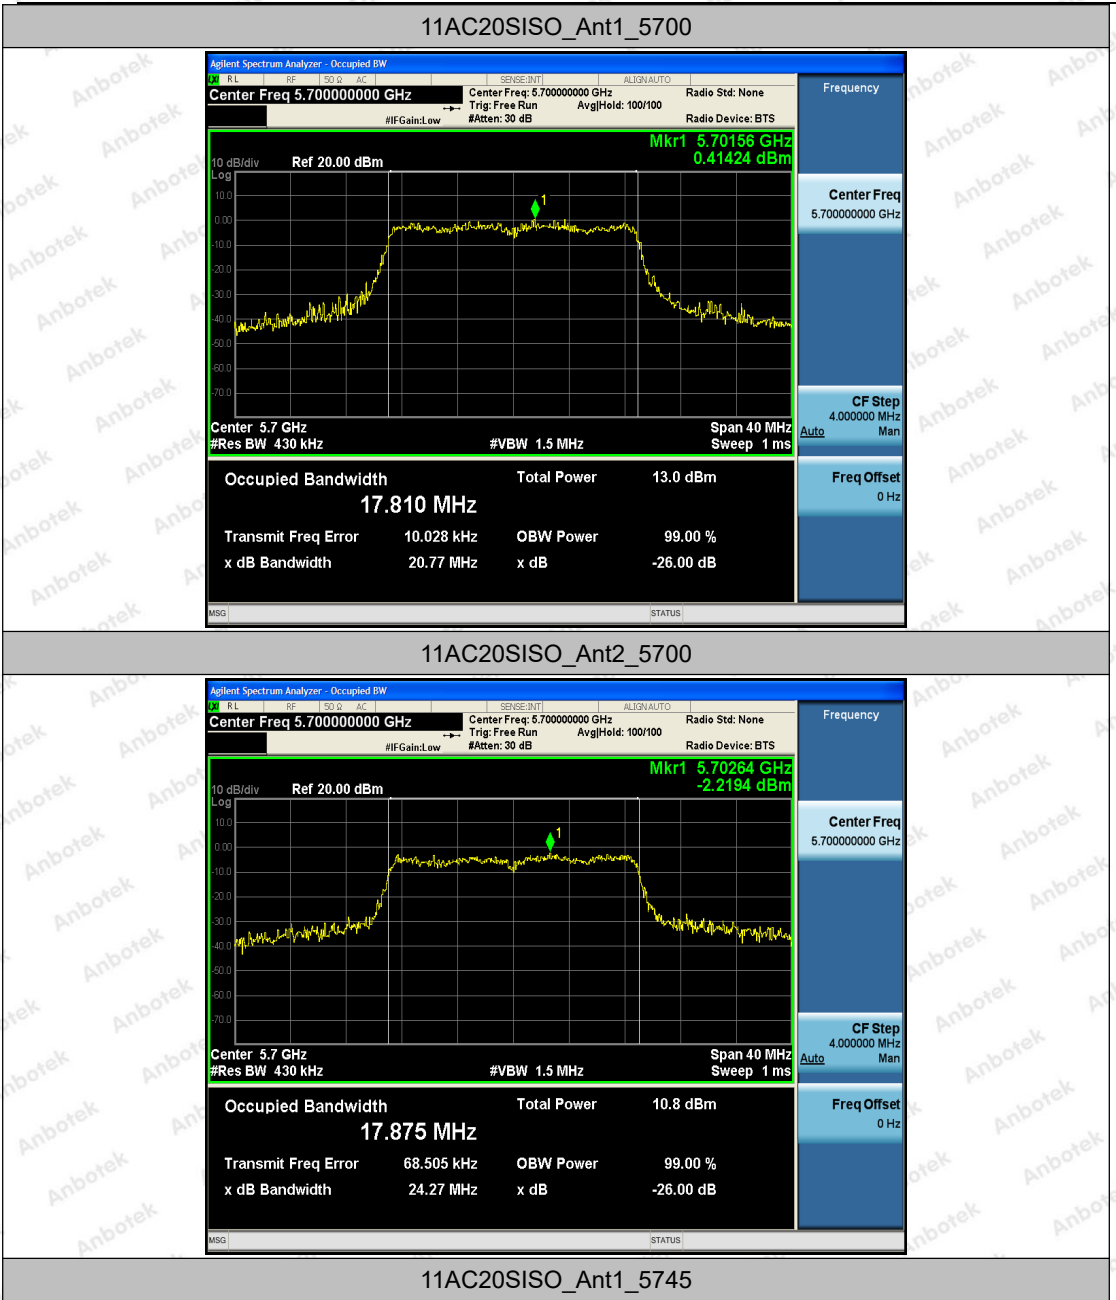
11AC20SISO_Ant1_5700

Agilent Spectrum Analyzer - Occupied BW

RL RF 50 Ω AC SENSE:INT ALIGN AUTO

Center Freq 5.700000000 GHz

Center Freq: 5.700000000 GHz
Trig: Free Run Avg|Hold: 100/100
#IFGain:Low #Atten: 30 dB

Radio Std: None
Radio Device: BTS

Frequency

Mkr1 5.70156 GHz
0.41424 dBm

10 dB/div Ref 20.00 dBm
Log

10.0
0.00
-10.0
-20.0
-30.0
-40.0
-50.0
-60.0
-70.0

1

Center 5.7 GHz
#Res BW 430 kHz #VBW 1.5 MHz
Span 40 MHz
Sweep 1 ms

Center Freq
5.700000000 GHz

CF Step
4.000000 MHz
Auto Man

Freq Offset
0 Hz

Occupied Bandwidth
17.810 MHz
Total Power 13.0 dBm

Transmit Freq Error 10.028 kHz
OBW Power 99.00 %
x dB Bandwidth 20.77 MHz
x dB -26.00 dB

MSG STATUS

11AC20SISO_Ant2_5700

Agilent Spectrum Analyzer - Occupied BW

RL RF 50 Ω AC SENSE:INT ALIGN AUTO

Center Freq 5.700000000 GHz

Center Freq: 5.700000000 GHz
Trig: Free Run Avg|Hold: 100/100
#IFGain:Low #Atten: 30 dB

Radio Std: None
Radio Device: BTS

Frequency

Mkr1 5.70264 GHz
-2.2194 dBm

10 dB/div Ref 20.00 dBm
Log

10.0
0.00
-10.0
-20.0
-30.0
-40.0
-50.0
-60.0
-70.0

1

Center 5.7 GHz
#Res BW 430 kHz #VBW 1.5 MHz
Span 40 MHz
Sweep 1 ms

Center Freq
5.700000000 GHz

CF Step
4.000000 MHz
Auto Man

Freq Offset
0 Hz

Occupied Bandwidth
17.875 MHz
Total Power 10.8 dBm

Transmit Freq Error 68.505 kHz
OBW Power 99.00 %
x dB Bandwidth 24.27 MHz
x dB -26.00 dB

MSG STATUS

11AC20SISO_Ant1_5745